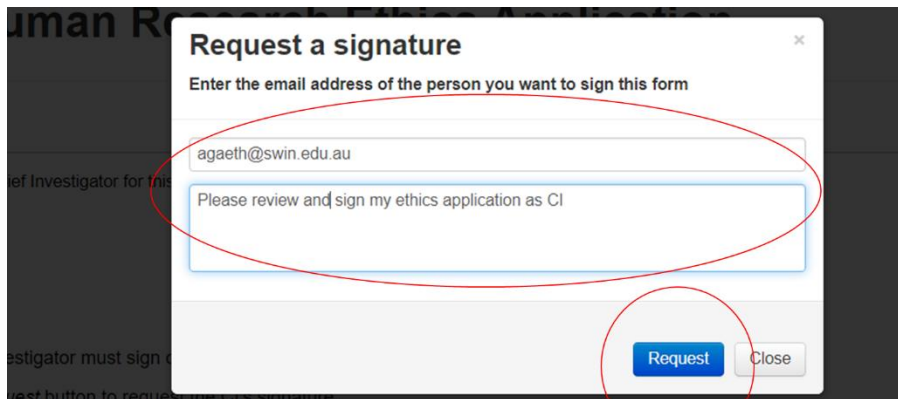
uman R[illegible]

Request a signature

×

Enter the email address of the person you want to sign this form

agaeth@swin.edu.au

Please review and sign my ethics application as CI

ief Investigator for this

estigator must sign

uest button to request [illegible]

Request

Close